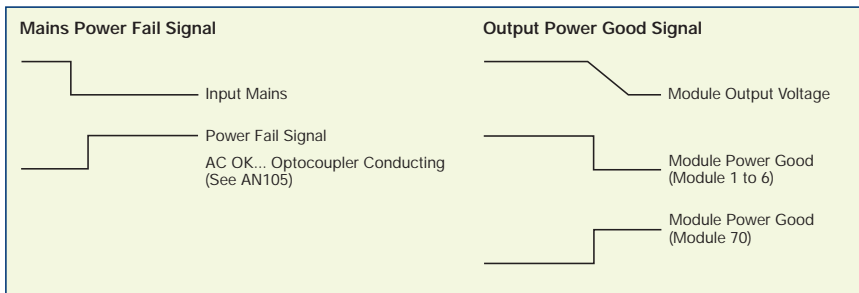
Mains Power Fail Signal

Input Mains

Power Fail Signal

AC OK... Optocoupler Conducting (See AN105)

Output Power Good Signal

Module Output Voltage

Module Power Good (Module 1 to 6)

Module Power Good (Module 70)